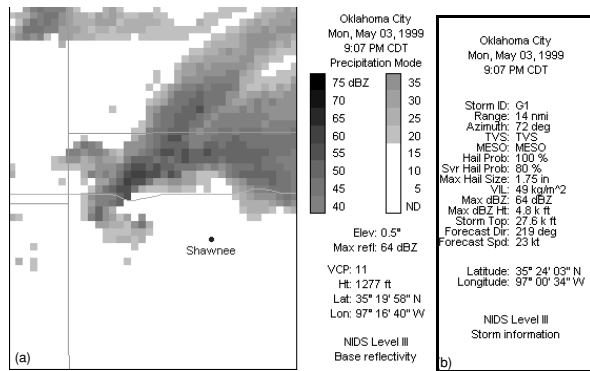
Shawnee

(a)

Oklahoma City
Mon, May 03, 1999
9:07 PM CDT
Precipitation Mode

75 dBZ
70
65
60
55
50
45
40

35
30
25
20
15
10
5
ND

Elev: 0.5°
Max refl: 64 dBZ

VCP: 11
Ht: 1277 ft
Lat: 35° 19' 58" N
Lon: 97° 16' 40" W

NIDS Level III
Base reflectivity

Oklahoma City
Mon, May 03, 1999
9:07 PM CDT

Storm ID: G1
Range: 14 nmi
Azimuth: 72 deg
TVS: TVS
MESO: MESO
Hail Prob: 100 %
Svr Hail Prob: 80 %
Max Hail Size: 1.75 in
VIL: 49 kg/m^2
Max dBZ: 64 dBZ
Max dBZ Ht: 4.8 k ft
Storm Top: 27.6 k ft
Forecast Dir: 219 deg
Forecast Spd: 23 kt

Latitude: 35° 24' 03" N
Longitude: 97° 00' 34" W

NIDS Level III
Storm information

b)